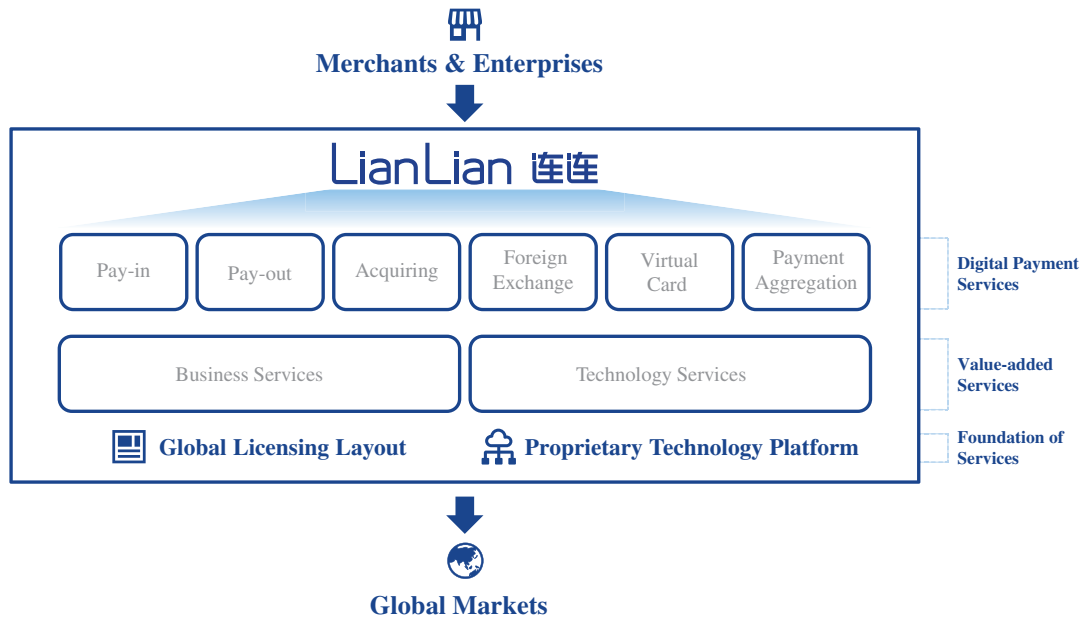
Merchants & Enterprises

LianLian 连连

Pay-in

Pay-out

Acquiring

Foreign Exchange

Virtual Card

Payment Aggregation

Business Services

Technology Services

Global Licensing Layout

Proprietary Technology Platform

Digital Payment Services

Value-added Services

Foundation of Services

Global Markets